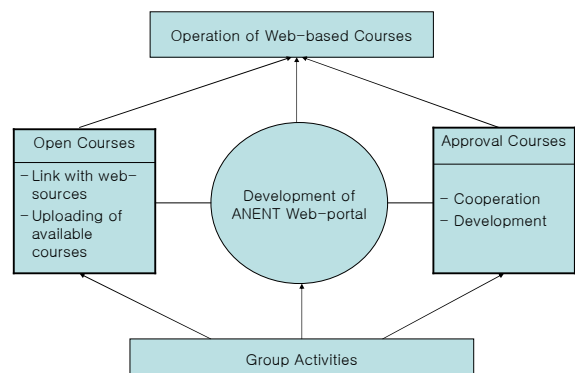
Operation of Web-based Courses

Open Courses

- Link with web-sources
- Uploading of available courses

Development of ANENT Web-portal

Approval Courses

- Cooperation
- Development

Group Activities